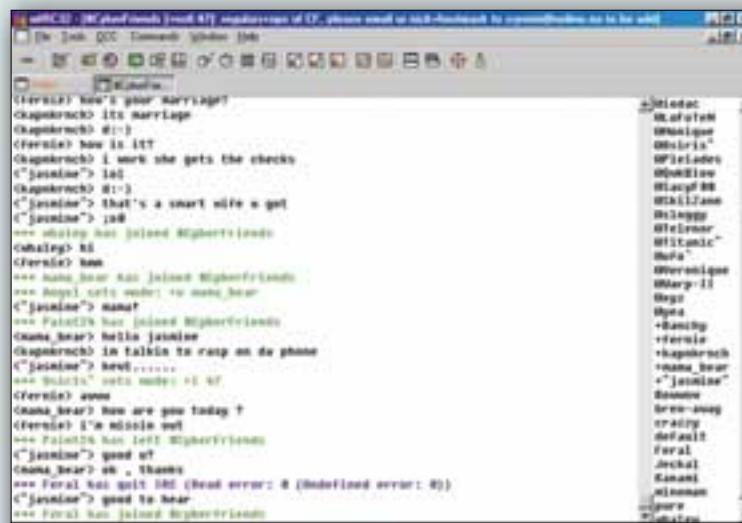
mIRC32 - [#CyberFriends [+ntl 97]: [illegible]]
File Tools DCC Commands Window Help

<Fernie> how's your marriage?
<kapmkrnch> its marriage
<kapmkrnch> 8:-)
<Fernie> how is it?
<kapmkrnch> i work she gets the checks
<"jasmine"> lol
<kapmkrnch> 8:-)
<"jasmine"> that's a smart wife u got
<"jasmine"> ;o)
*** whaley has joined #CyberFriends
<whaley> hi
<Fernie> hmm
*** mama_bear has joined #CyberFriends
*** Angel sets mode: +v mama_bear
<"jasmine"> mama?
*** Faint26 has joined #CyberFriends
<mama_bear> hello jasmine
<kapmkrnch> im talkin to rasp on da phone
<"jasmine"> kewl......
*** Osiris" sets mode: +l 47
<Fernie> awww
<mama_bear> how are you today ?
<Fernie> i'm missin out
*** Faint26 has left #CyberFriends
<"jasmine"> good u?
<mama_bear> ok , thanks
*** Feral has quit IRC (Read error: 0 (Undefined error: 0))
<"jasmine"> good to hear
*** Feral has joined #CyberFriends

@Miedac
@LaFoTeN
@Monique
@Osiris"
@Pleiades
@QuikSilver
@Stacy
@Skillzone
@slaggy
@Telenor
@Titanic"
@uFo"
@Veronique
@Warp-II
@egz
@yna
+Ranchy
+Fernie
+kapmkrnch
+mama_bear
+"jasmine"
Beemee
Bree-snag
crazyp
default
Feral
Jeckal
Kanami
minoman
pure
whaley